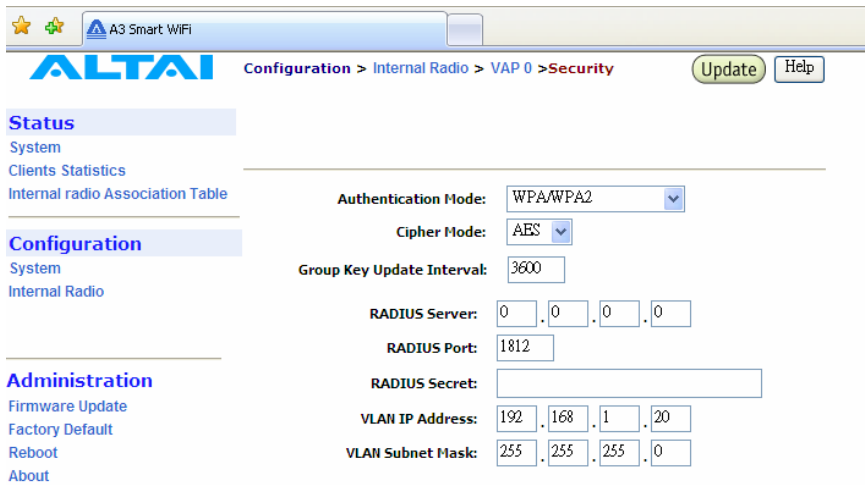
A3 Smart WiFi

ALTAI

Configuration > Internal Radio > VAP 0 >Security

Update

Help

Status
System
Clients Statistics
Internal radio Association Table

Configuration
System
Internal Radio

Administration
Firmware Update
Factory Default
Reboot
About

Authentication Mode: WPA/WPA2

Cipher Mode: AES

Group Key Update Interval: 3600

RADIUS Server: 0 . 0 . 0 . 0

RADIUS Port: 1812

RADIUS Secret:

VLAN IP Address: 192 . 168 . 1 . 20

VLAN Subnet Mask: 255 . 255 . 255 . 0